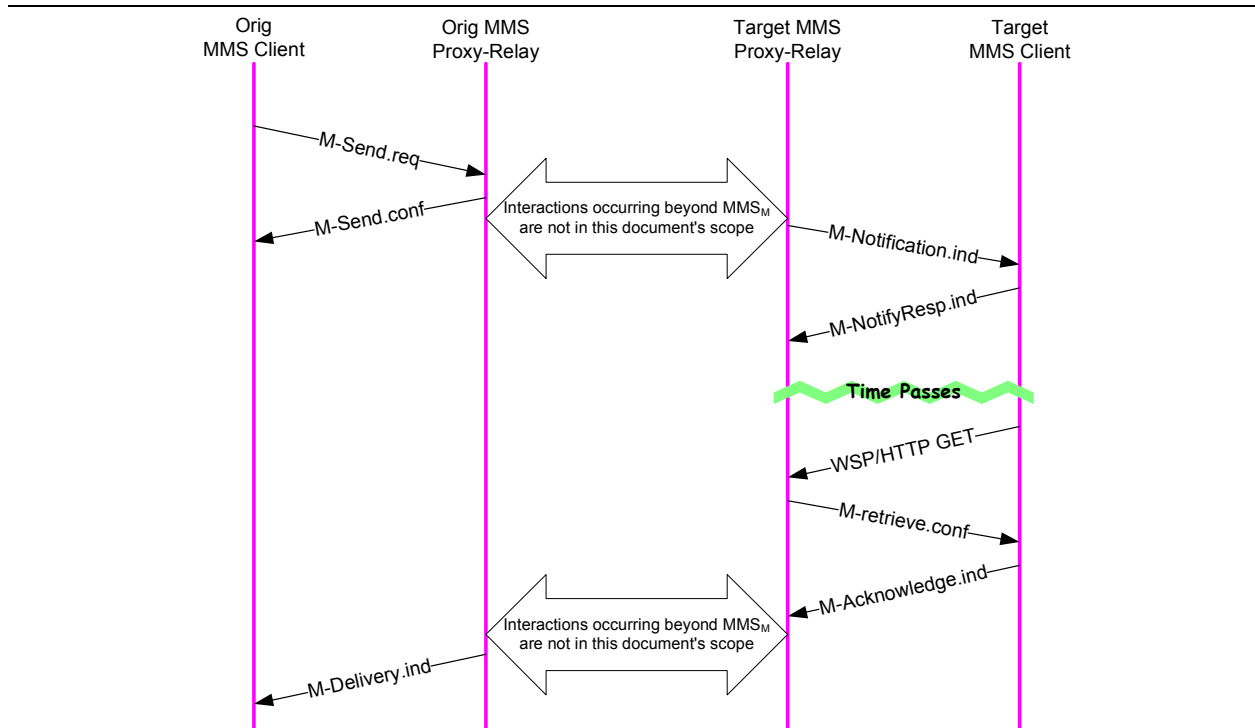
Orig MMS Client

Orig MMS Proxy-Relay

Target MMS Proxy-Relay

Target MMS Client

M-Send.req

M-Send.conf

Interactions occurring beyond $MMS_M$ are not in this document's scope

M-Notification.ind

M-NotifyResp.ind

Time Passes

WSP/HTTP GET

M-retrieve.conf

M-Acknowledge.ind

Interactions occurring beyond $MMS_M$ are not in this document's scope

M-Delivery.ind